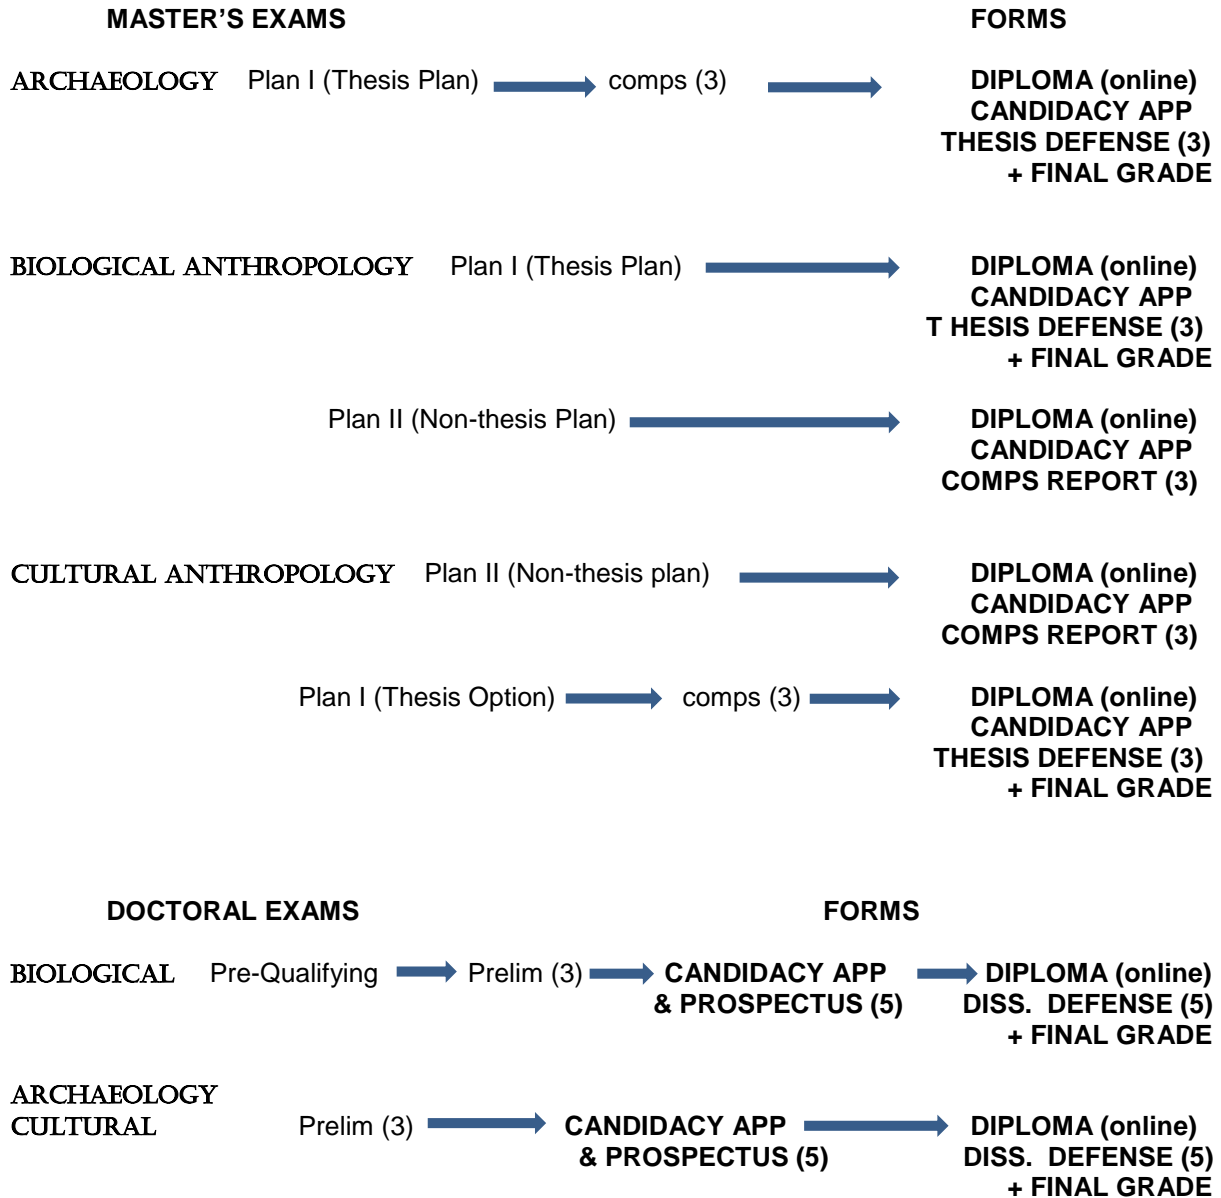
MASTER'S EXAMS

FORMS

ARCHAEOLOGY Plan I (Thesis Plan) comps (3)

DIPLOMA (online)
CANDIDACY APP
THESIS DEFENSE (3)
+ FINAL GRADE

BIOLOGICAL ANTHROPOLOGY Plan I (Thesis Plan)

DIPLOMA (online)
CANDIDACY APP
T HESIS DEFENSE (3)
+ FINAL GRADE

Plan II (Non-thesis Plan)

DIPLOMA (online)
CANDIDACY APP
COMPS REPORT (3)

CULTURAL ANTHROPOLOGY Plan II (Non-thesis plan)

DIPLOMA (online)
CANDIDACY APP
COMPS REPORT (3)

Plan I (Thesis Option) comps (3)

DIPLOMA (online)
CANDIDACY APP
THESIS DEFENSE (3)
+ FINAL GRADE

DOCTORAL EXAMS

FORMS

BIOLOGICAL Pre-Qualifying Prelim (3) CANDIDACY APP & PROSPECTUS (5)

DIPLOMA (online)
DISS. DEFENSE (5)
+ FINAL GRADE

ARCHAEOLOGY
CULTURAL Prelim (3) CANDIDACY APP & PROSPECTUS (5)

DIPLOMA (online)
DISS. DEFENSE (5)
+ FINAL GRADE